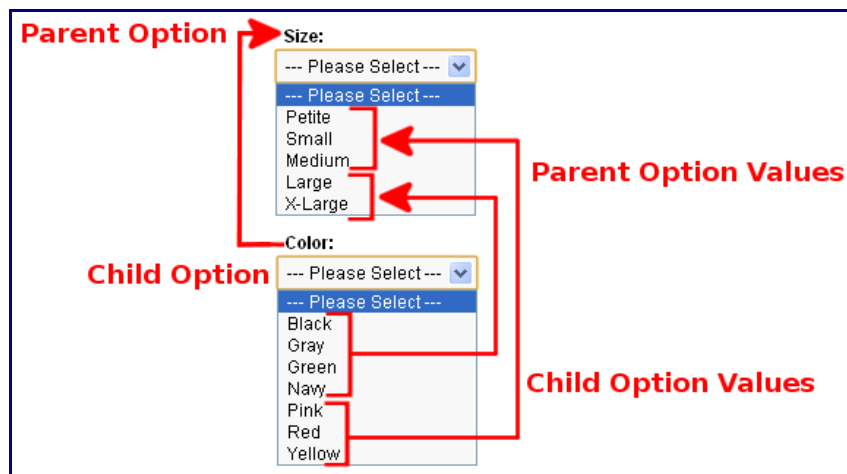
Parent Option

Size:

--- Please Select ---

--- Please Select ---
Petite
Small
Medium
Large
X-Large

Parent Option Values

Color:

Child Option

--- Please Select ---

--- Please Select ---
Black
Gray
Green
Navy
Pink
Red
Yellow

Child Option Values